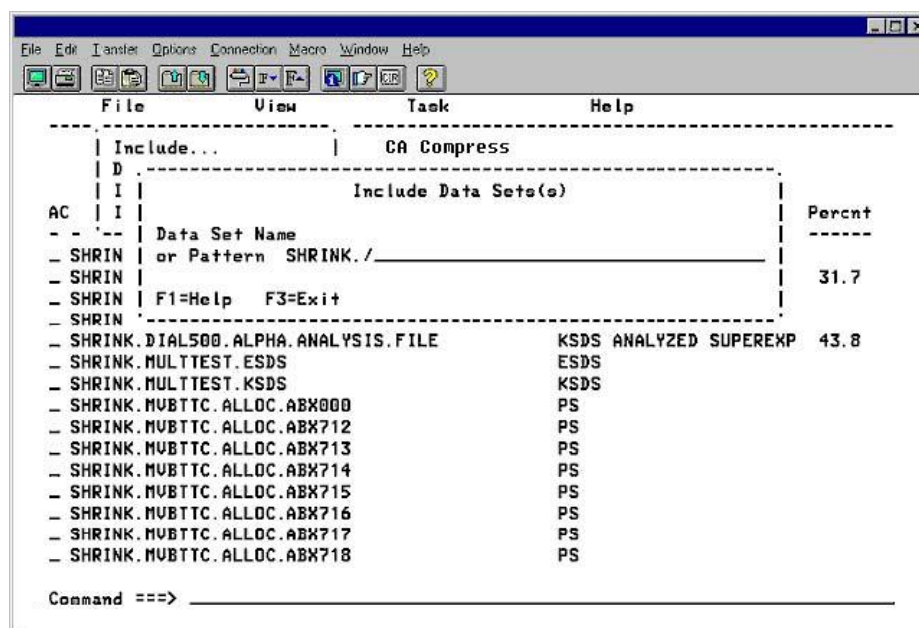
File Edit Transfer Options Connection Macro Window Help

File View Task Help

Include... | CA Compress

D

I | Include Data Sets(s)

AC | I |

Percnt

Data Set Name

_ SHRIN | or Pattern SHRINK./

_ SHRIN | 31.7

_ SHRIN | F1=Help F3=Exit

_ SHRIN

_ SHRINK.DIAL500.ALPHA.ANALYSIS.FILE KSDS ANALYZED SUPEREXP 43.8
_ SHRINK.MULTTEST.ESDS ESDS
_ SHRINK.MULTTEST.KSDS KSDS
_ SHRINK.MVBTTC.ALLOC.ABX000 PS
_ SHRINK.MVBTTC.ALLOC.ABX712 PS
_ SHRINK.MVBTTC.ALLOC.ABX713 PS
_ SHRINK.MVBTTC.ALLOC.ABX714 PS
_ SHRINK.MVBTTC.ALLOC.ABX715 PS
_ SHRINK.MVBTTC.ALLOC.ABX716 PS
_ SHRINK.MVBTTC.ALLOC.ABX717 PS
_ SHRINK.MVBTTC.ALLOC.ABX718 PS

Command ===>